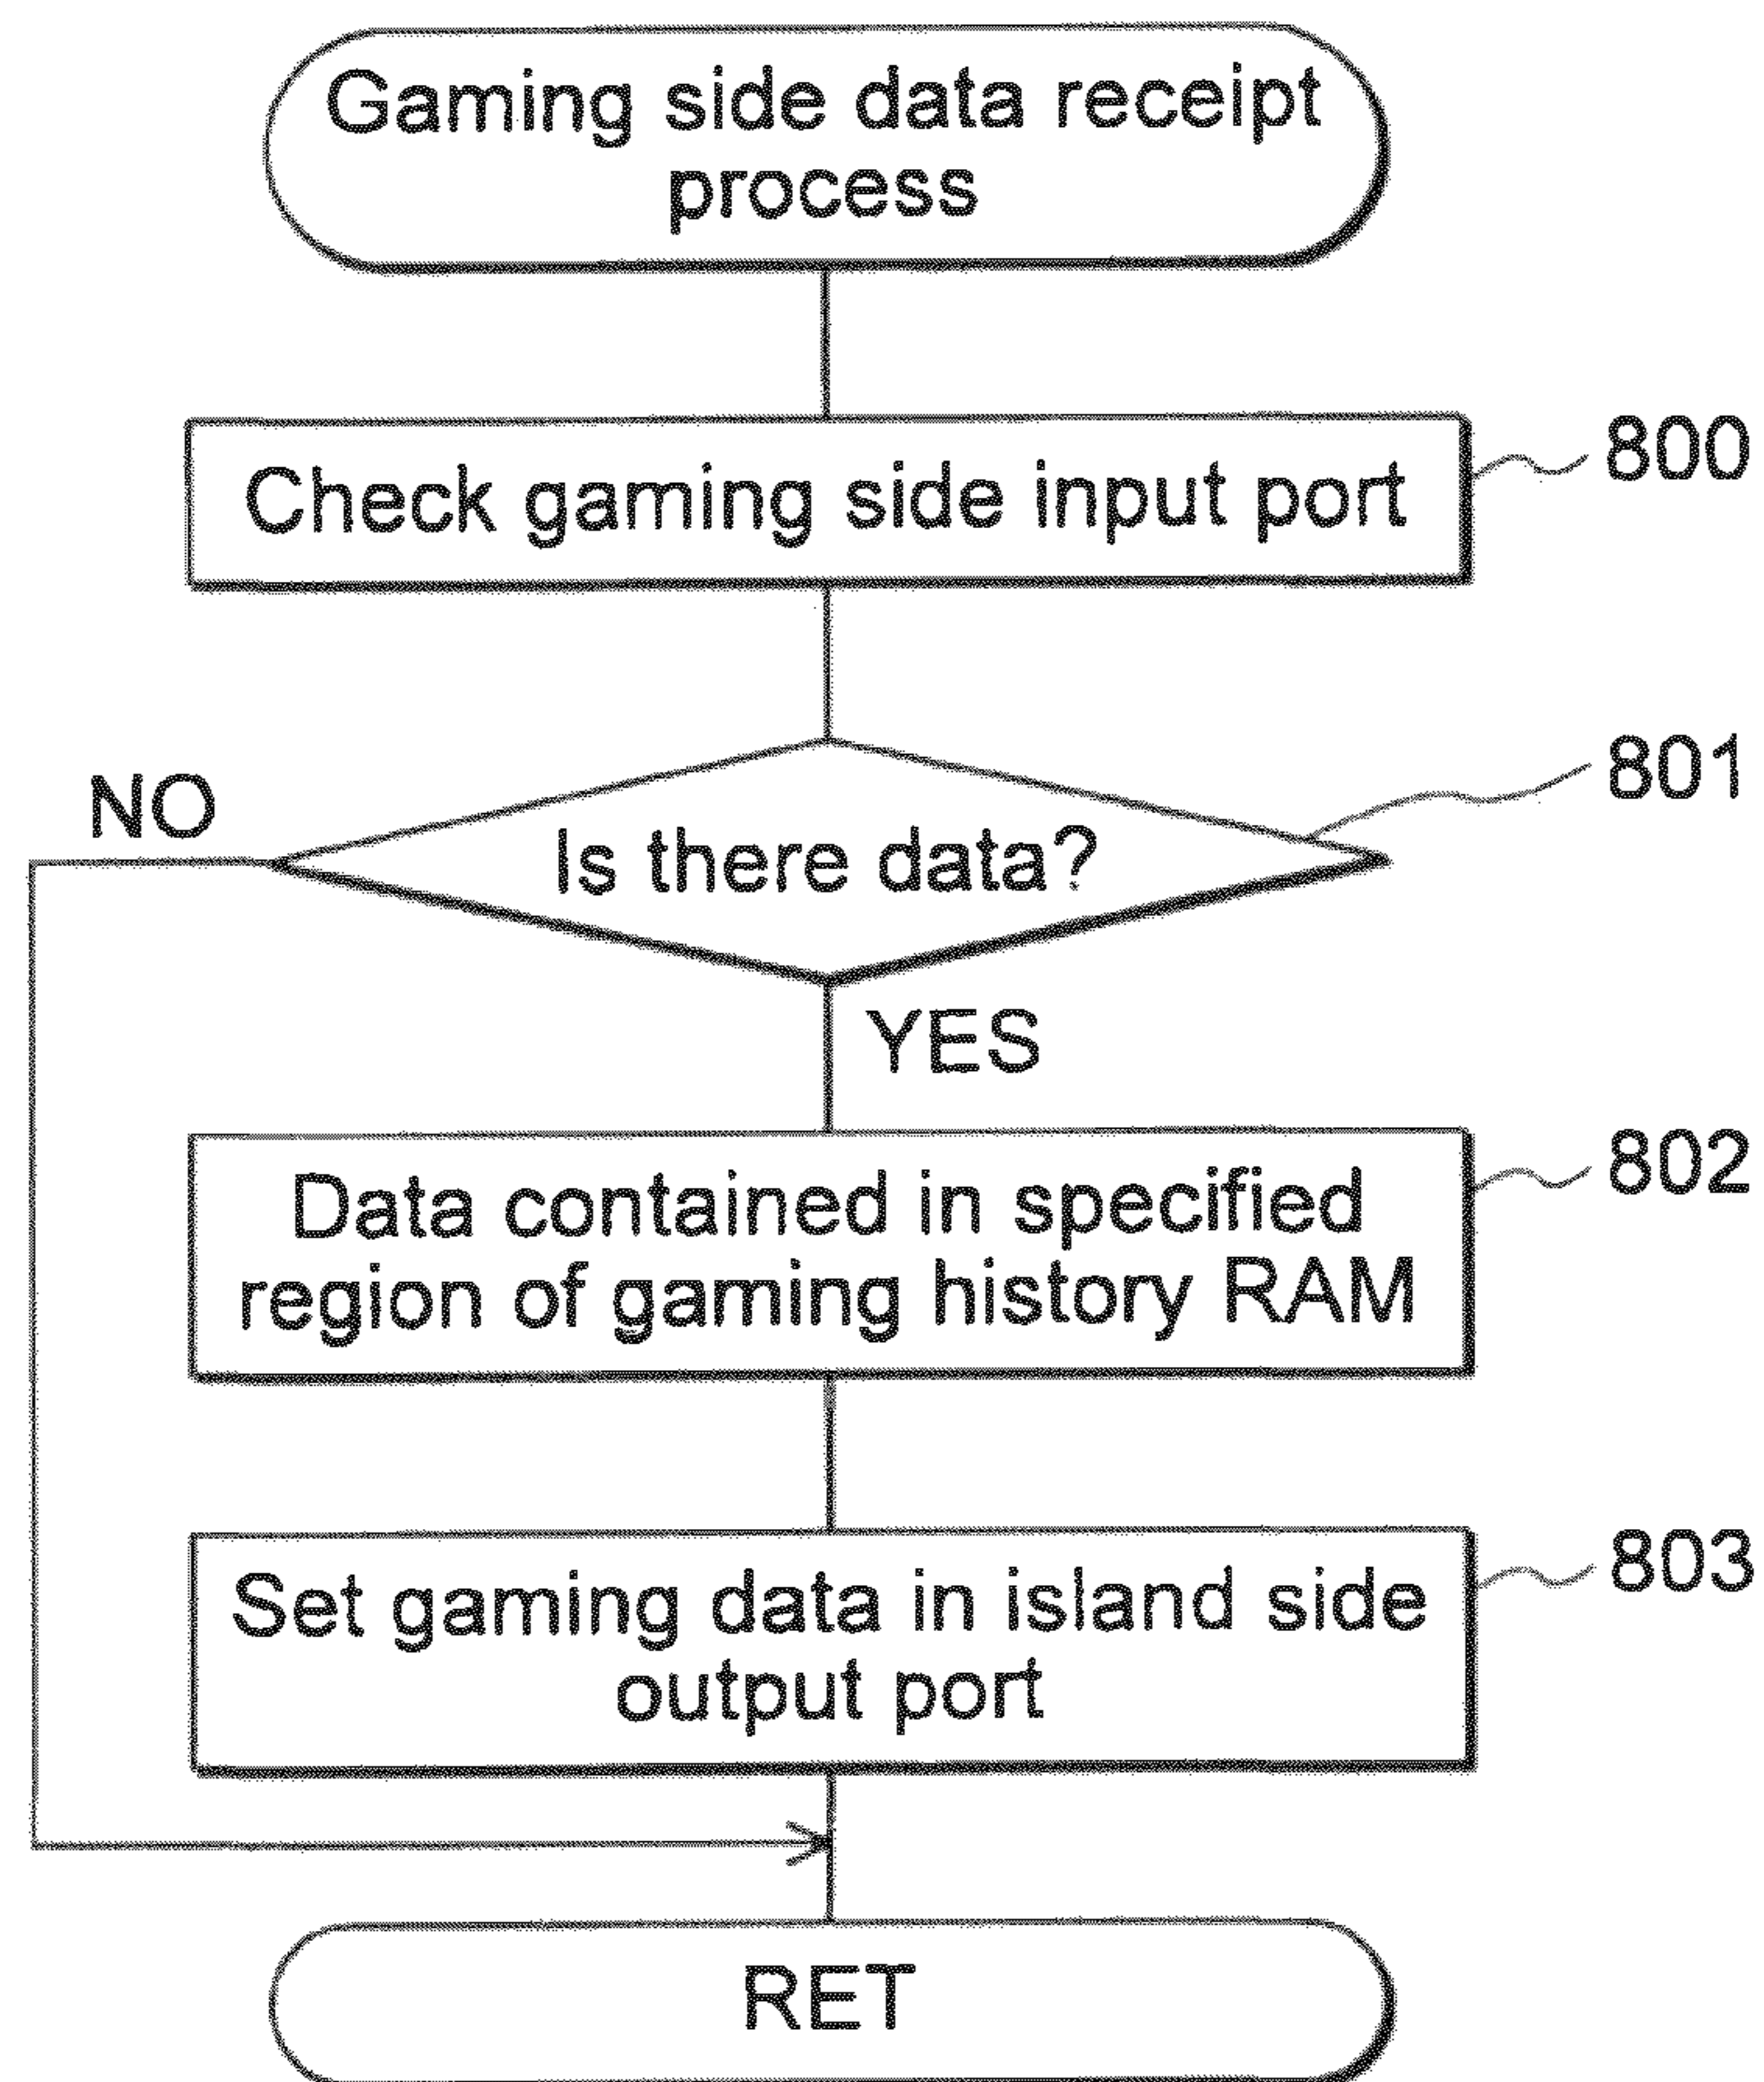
Gaming side data receipt process

Check gaming side input port

800

Is there data?

801

NO

YES

Data contained in specified region of gaming history RAM

802

Set gaming data in island side output port

803

RET